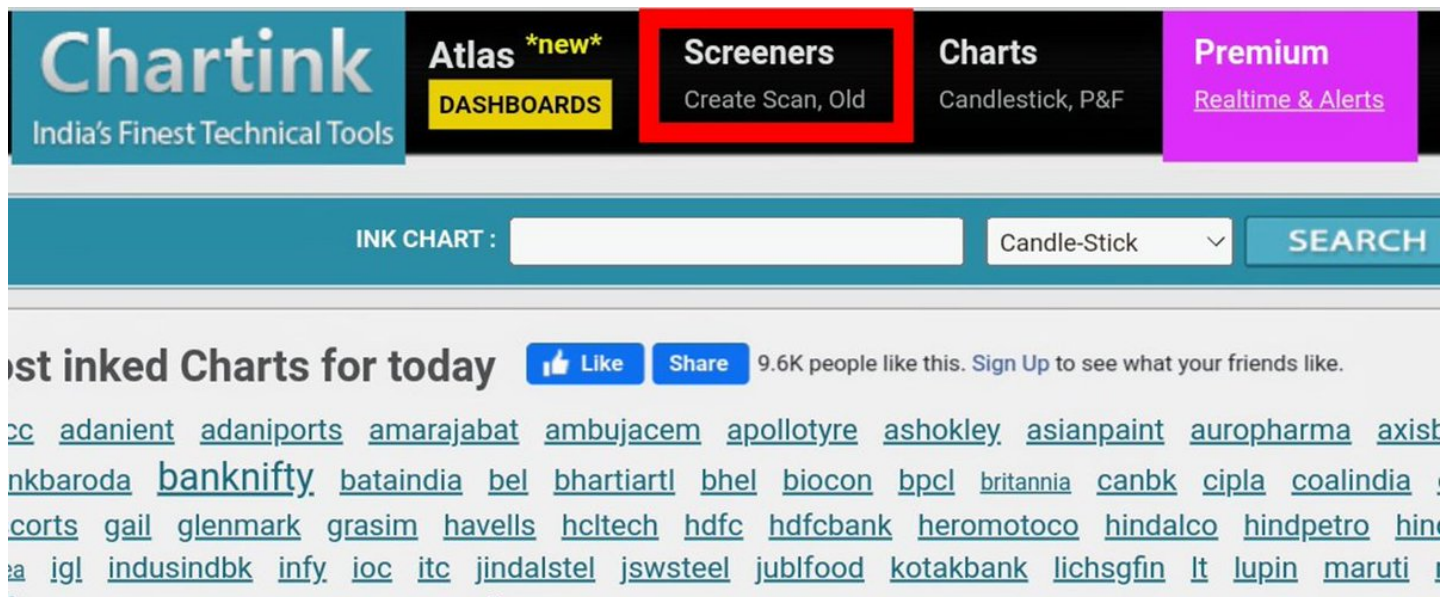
Chartink
India's Finest Technical Tools

Atlas *new*
DASHBOARDS

Screeners
Create Scan, Old

Charts
Candlestick, P&F

Premium
Realtime & Alerts

INK CHART : Candle-Stick SEARCH

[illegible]st inked Charts for today Like Share 9.6K people like this. Sign Up to see what your friends like.

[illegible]cc adanient adaniports amarajabat ambujacem apollotyre ashokley asianpaint auropharma axis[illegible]
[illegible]nkbaroda banknifty bataindia bel bhartiartl bhel biocon bpcl britannia canbk cipla coalindia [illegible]
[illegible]corts gail glenmark grasim havells hcltech hdfc hdfcbank heromotoco hindalco hindpetro hin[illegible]
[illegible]ea igl indusindbk infy ioc itc jindalstel jswsteel jublfood kotakbank lichsgfin lt lupin maruti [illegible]